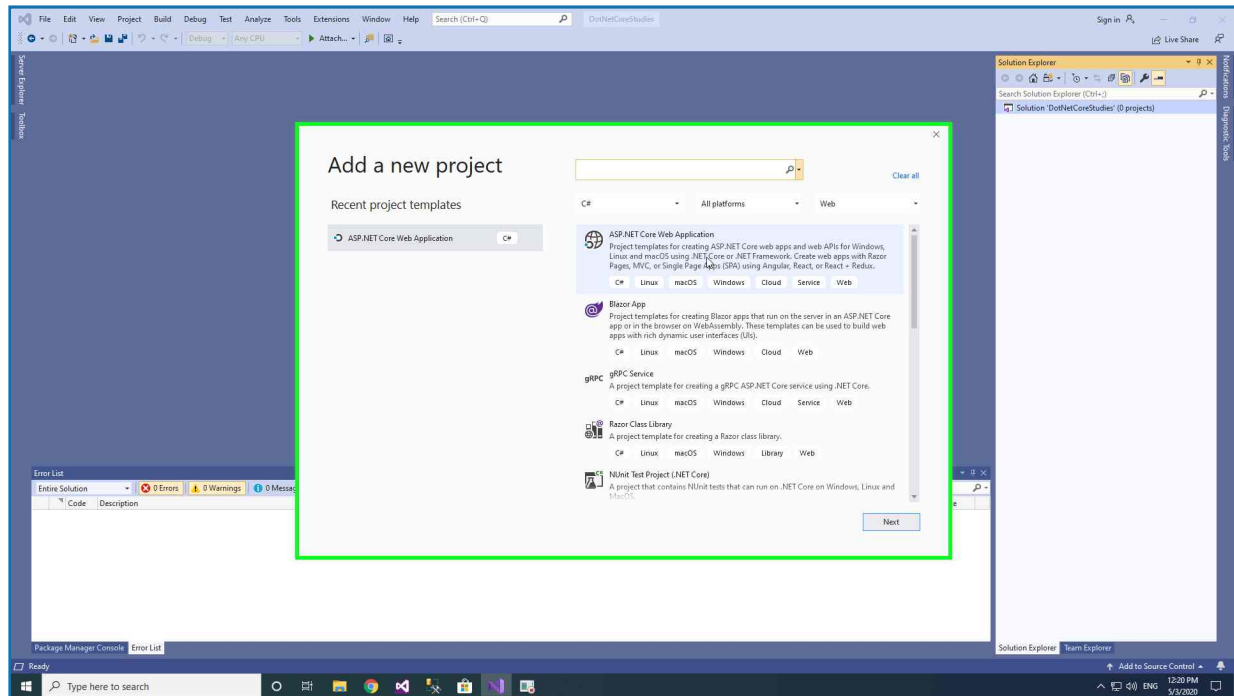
File Edit View Project Build Debug Test Analyze Tools Extensions Window Help Search (Ctrl+Q) DotNetCoreStudies Sign in

Debug Any CPU Attach... Live Share

Server Explorer Toolbox

Solution Explorer
Search Solution Explorer (Ctrl+;)
Solution 'DotNetCoreStudies' (0 projects)

Notifications Diagnostic Tools

Add a new project

Clear all

Recent project templates

ASP.NET Core Web Application C#

C# All platforms Web

ASP.NET Core Web Application
Project templates for creating ASP.NET Core web apps and web APIs for Windows, Linux and macOS using .NET Core or .NET Framework. Create web apps with Razor Pages, MVC, or Single Page Apps (SPA) using Angular, React, or React + Redux.
C# Linux macOS Windows Cloud Service Web

Blazor App
Project templates for creating Blazor apps that run on the server in an ASP.NET Core app or in the browser on WebAssembly. These templates can be used to build web apps with rich dynamic user interfaces (UIs).
C# Linux macOS Windows Cloud Web

gRPC Service
A project template for creating a gRPC ASP.NET Core service using .NET Core.
C# Linux macOS Windows Cloud Service Web

Razor Class Library
A project template for creating a Razor class library.
C# Linux macOS Windows Library Web

NUnit Test Project (.NET Core)
A project that contains NUnit tests that can run on .NET Core on Windows, Linux and MacOS.

Next

Error List
Entire Solution 0 Errors 0 Warnings 0 Messa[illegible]
Code Description

Package Manager Console Error List

Solution Explorer Team Explorer

Ready

Add to Source Control

Type here to search

ENG 12:20 PM 5/3/2020